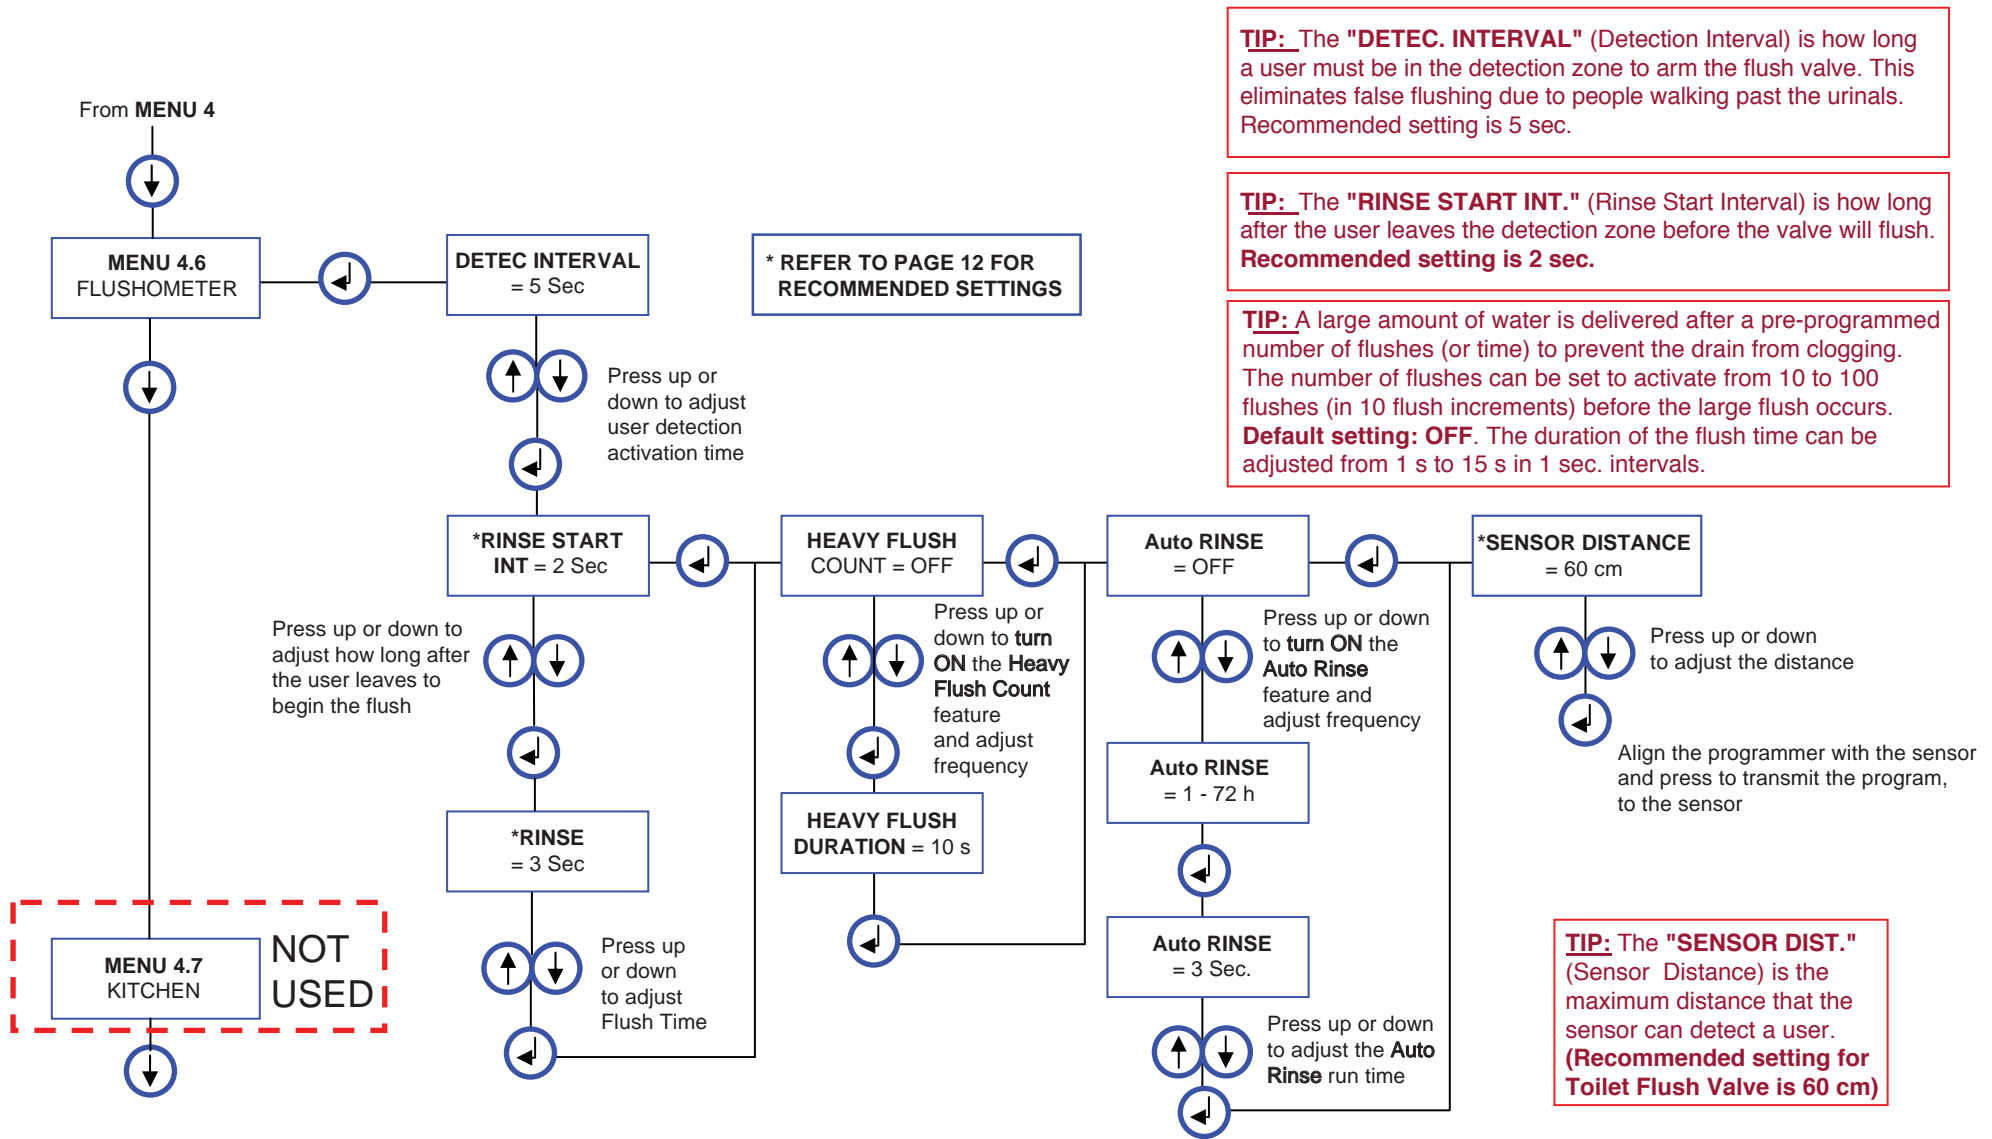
TIP: The "DETEC. INTERVAL" (Detection Interval) is how long a user must be in the detection zone to arm the flush valve. This eliminates false flushing due to people walking past the urinals. Recommended setting is 5 sec.

TIP: The "RINSE START INT." (Rinse Start Interval) is how long after the user leaves the detection zone before the valve will flush. Recommended setting is 2 sec.

TIP: A large amount of water is delivered after a pre-programmed number of flushes (or time) to prevent the drain from clogging. The number of flushes can be set to activate from 10 to 100 flushes (in 10 flush increments) before the large flush occurs. Default setting: OFF. The duration of the flush time can be adjusted from 1 s to 15 s in 1 sec. intervals.

From MENU 4

MENU 4.6
FLUSHOMETER

DETEC INTERVAL
= 5 Sec

* REFER TO PAGE 12 FOR RECOMMENDED SETTINGS

Press up or down to adjust user detection activation time

*RINSE START INT = 2 Sec

HEAVY FLUSH COUNT = OFF

Auto RINSE = OFF

*SENSOR DISTANCE = 60 cm

Press up or down to adjust how long after the user leaves to begin the flush

Press up or down to turn ON the Heavy Flush Count feature and adjust frequency

Press up or down to turn ON the Auto Rinse feature and adjust frequency

Press up or down to adjust the distance

Align the programmer with the sensor and press to transmit the program, to the sensor

Auto RINSE
= 1 - 72 h

*RINSE
= 3 Sec

HEAVY FLUSH DURATION = 10 s

Auto RINSE
= 3 Sec.

MENU 4.7
KITCHEN

NOT USED

Press up or down to adjust Flush Time

Press up or down to adjust the Auto Rinse run time

TIP: The "SENSOR DIST." (Sensor Distance) is the maximum distance that the sensor can detect a user. (Recommended setting for Toilet Flush Valve is 60 cm)